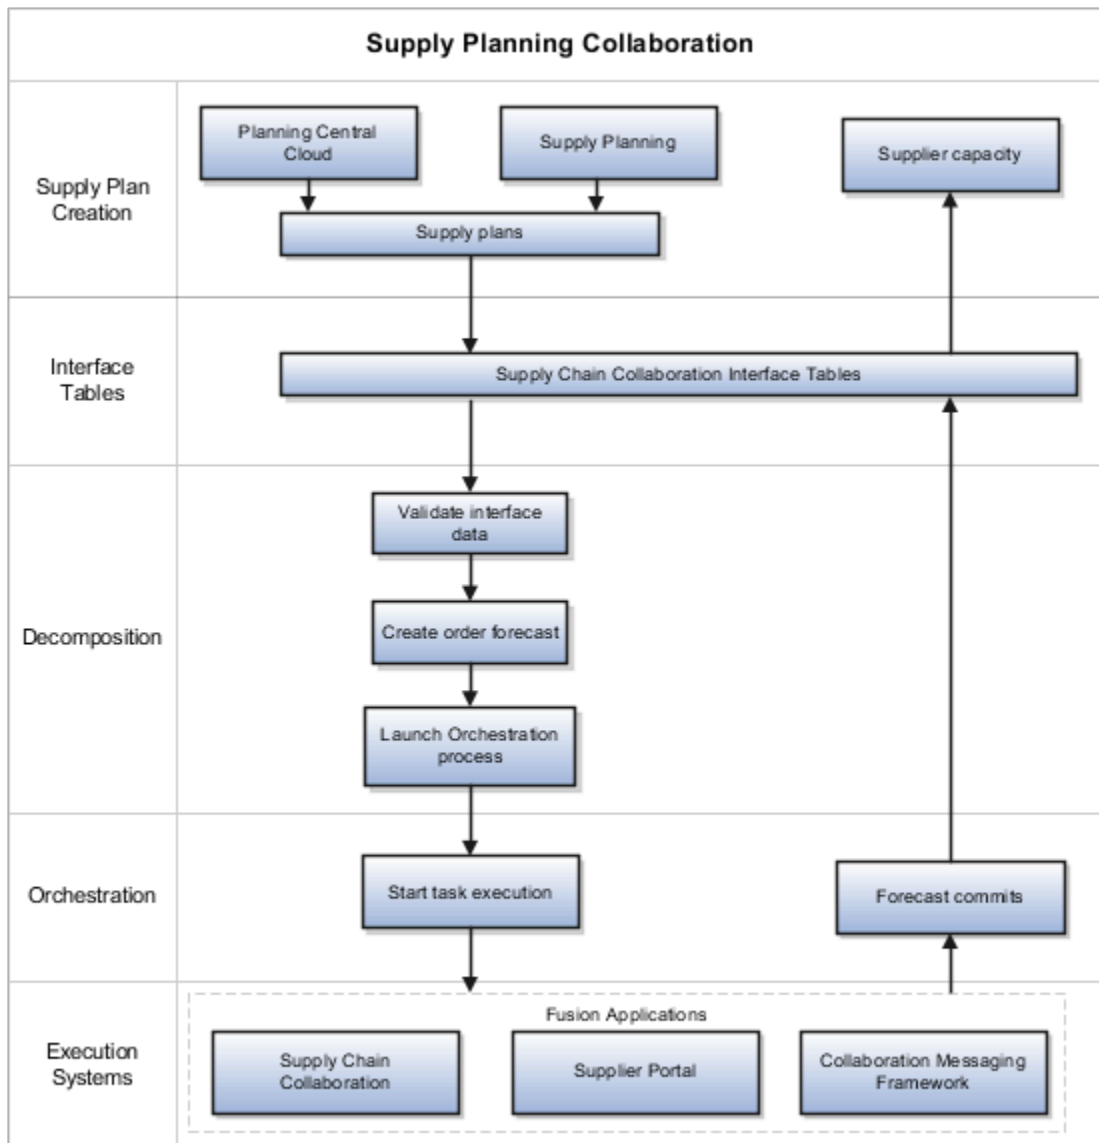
Supply Planning Collaboration

Supply Plan Creation

Planning Central Cloud

Supply Planning

Supplier capacity

Supply plans

Interface Tables

Supply Chain Collaboration Interface Tables

Decomposition

Validate interface data

Create order forecast

Launch Orchestration process

Orchestration

Start task execution

Forecast commits

Execution Systems

Fusion Applications

Supply Chain Collaboration

Supplier Portal

Collaboration Messaging Framework